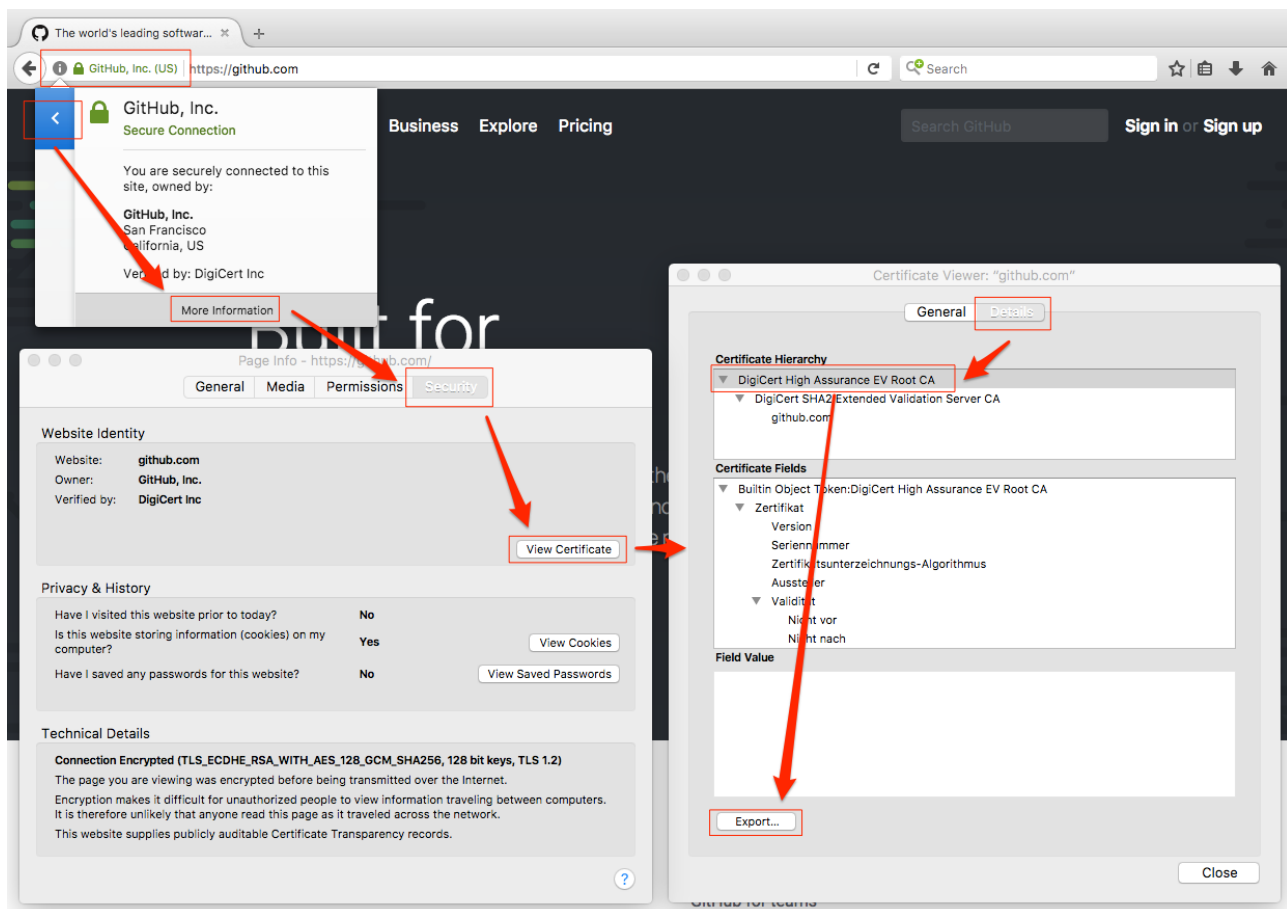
The world's leading softwar... ×
+
GitHub, Inc. (US) https://github.com
Search

GitHub, Inc.
Secure Connection

You are securely connected to this site, owned by:

GitHub, Inc.
San Francisco
California, US

Verified by: DigiCert Inc

More Information

Business Explore Pricing
Search GitHub
Sign in or Sign up

Page Info - https://github.com/
General Media Permissions Security

Website Identity
Website: github.com
Owner: GitHub, Inc.
Verified by: DigiCert Inc
View Certificate

Privacy & History
Have I visited this website prior to today? No
Is this website storing information (cookies) on my computer? Yes View Cookies
Have I saved any passwords for this website? No View Saved Passwords

Technical Details
Connection Encrypted (TLS_ECDHE_RSA_WITH_AES_128_GCM_SHA256, 128 bit keys, TLS 1.2)
The page you are viewing was encrypted before being transmitted over the Internet.
Encryption makes it difficult for unauthorized people to view information traveling between computers. It is therefore unlikely that anyone read this page as it traveled across the network.
This website supplies publicly auditable Certificate Transparency records.

Certificate Viewer: "github.com"
General Details

Certificate Hierarchy
DigiCert High Assurance EV Root CA
DigiCert SHA2 Extended Validation Server CA
github.com

Certificate Fields
Builtin Object Token:DigiCert High Assurance EV Root CA
Zertifikat
Version
Seriennummer
Zertifikatsunterzeichnungs-Algorithmus
Aussteller
Validität
Nicht vor
Nicht nach

Field Value

Export...

Close